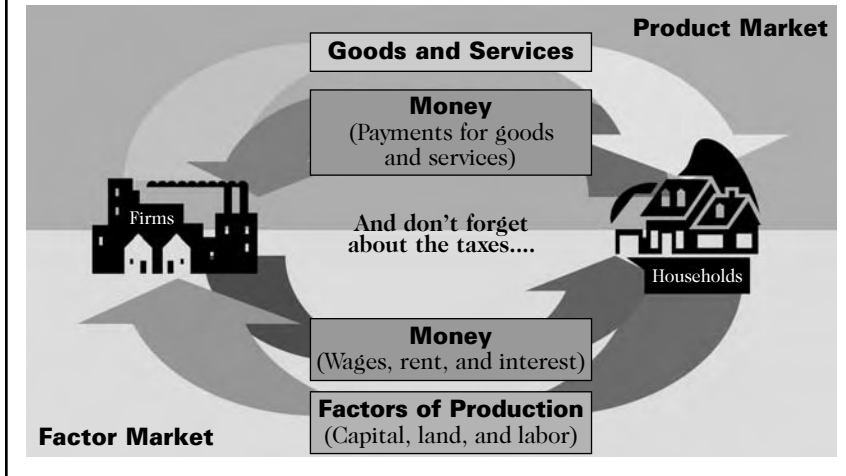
Product Market

Goods and Services

Money
(Payments for goods and services)

Firms

And don't forget about the taxes....

Households

Money
(Wages, rent, and interest)

Factors of Production
(Capital, land, and labor)

Factor Market